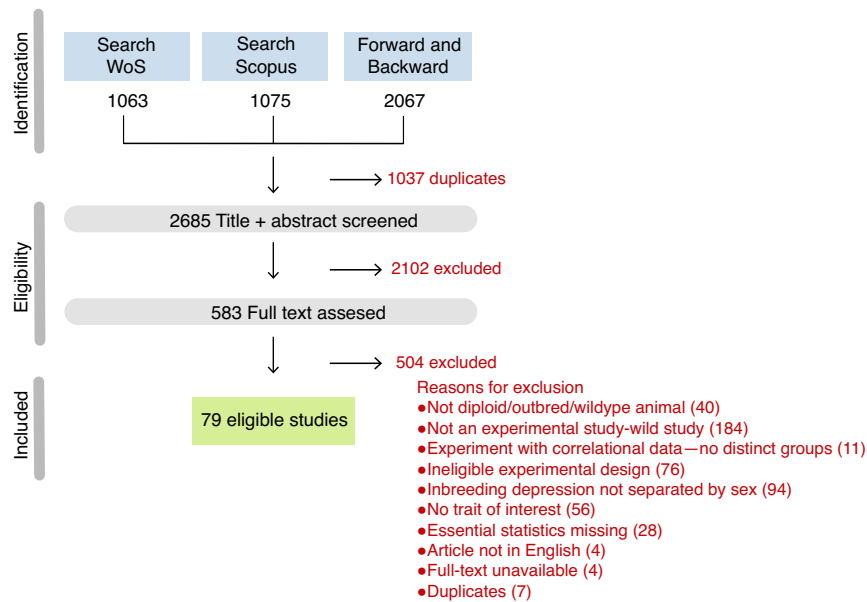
Identification

Search WoS
1063

Search Scopus
1075

Forward and Backward
2067

1037 duplicates

Eligibility

2685 Title + abstract screened

2102 excluded

583 Full text assesed

504 excluded

Included

79 eligible studies

Reasons for exclusion
●Not diploid/outbred/wildype animal (40)
●Not an experimental study-wild study (184)
●Experiment with correlational data—no distinct groups (11)
●Ineligible experimental design (76)
●Inbreeding depression not separated by sex (94)
●No trait of interest (56)
●Essential statistics missing (28)
●Article not in English (4)
●Full-text unavailable (4)
●Duplicates (7)